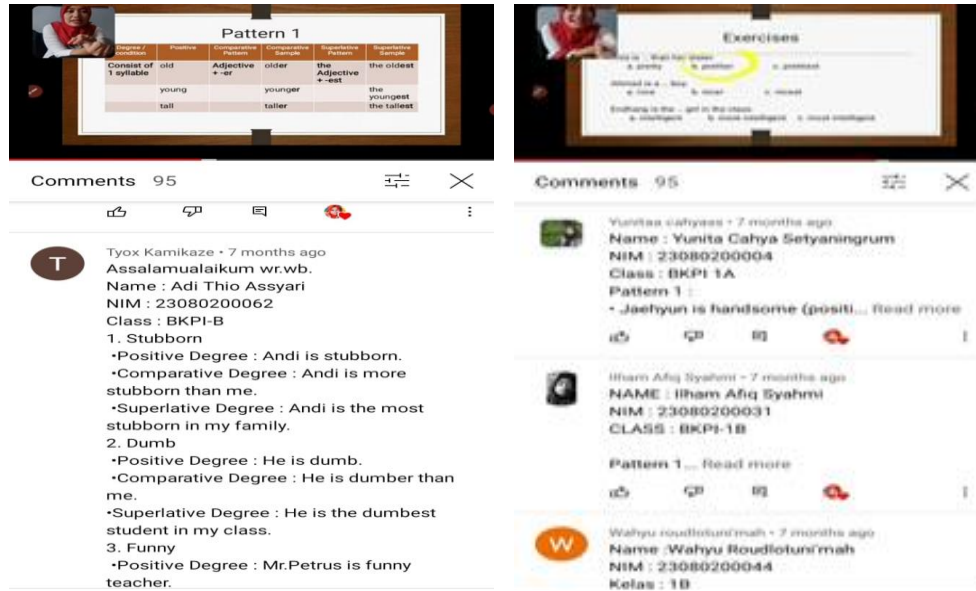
Pattern 1

| Degree / condition | Positive | Comparative Pattern | Comparative Sample | Superlative Pattern | Superlative Sample |
|---|---|---|---|---|---|
| Consist of 1 syllable | old | Adjective + -er | older | the Adjective + -est | the oldest |
| | young | | younger | | the youngest |
| | tall | | taller | | the tallest |

Comments 95

T Tyox Kamikaze • 7 months ago
Assalamualaikum wr.wb.
Name : Adi Thio Assyari
NIM : 23080200062
Class : BKPI-B
1. Stubborn
•Positive Degree : Andi is stubborn.
•Comparative Degree : Andi is more stubborn than me.
•Superlative Degree : Andi is the most stubborn in my family.
2. Dumb
•Positive Degree : He is dumb.
•Comparative Degree : He is dumber than me.
•Superlative Degree : He is the dumbest student in my class.
3. Funny
•Positive Degree : Mr.Petrus is funny teacher.

Exercises

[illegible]

Comments 95

Yunitaa cahyaas • 7 months ago
Name : Yunita Cahya Setyaningrum
NIM : 23080200004
Class : BKPI 1A
Pattern 1 :
• Jaehyun is handsome (positi... Read more

Ilham Afiq Syahmi • 7 months ago
NAME : Ilham Afiq Syahmi
NIM : 23080200031
CLASS : BKPI-1B

Pattern 1... Read more

W Wahyu roudlotuni'mah • 7 months ago
Name :Wahyu Roudlotuni'mah
NIM : 23080200044
Kelas : 1B